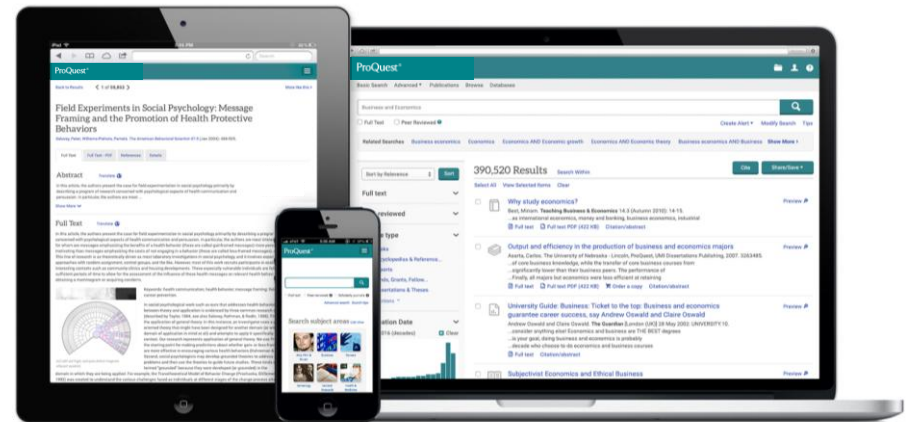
ProQuest

Field Experiments in Social Psychology: Message Framing and the Promotion of Health Protective Behaviors

Abstract

Full Text

ProQuest

Search subject areas

ProQuest

Basic Search Advanced Publications Browse Databases

Business and Economics

Full Text Peer Reviewed

Create Alert Modify Search Tips

Related Searches Business economics Economics Economics AND Economic growth Economics AND Economic theory Business economics AND Business Show More

Sort by Relevance Sort

Full text

390,520 Results Search Within

Select All View Selected Items Clear

Cite Share/Save

Why study economics?

Best, Milson. Teaching Business & Economics 14.3 (Autumn 2010): 14-15.

...as international economics, money and banking, business economics, industrial

Full text Full text PDF (422 KB) Citation/abstract

Preview

Output and efficiency in the production of business and economics majors

Asarta, Carlos. The University of Nebraska - Lincoln, ProQuest, UMI Dissertations Publishing, 2007. 3283485.

...of core business knowledge, while the transfer of core business courses from

...significantly lower than their business peers. The performance of

...Finally, all majors but economics were less efficient at retaining

Full text Full text PDF (422 KB) Order a copy Citation/abstract

Preview

University Guide: Business: Ticket to the top: Business and economics guarantee career success, say Andrew Oswald and Claire Oswald

Andrew Oswald and Claire Oswald. The Guardian [London (UK)] 28 May 2002: UNIVERSITY10.

...consider anything else! Economics and business are THE BEST degrees

...is your goal, doing business and economics is probably

...decade who choose to do economics and business courses

Full text Citation/abstract

Preview

Subjectivist Economics and Ethical Business

Preview